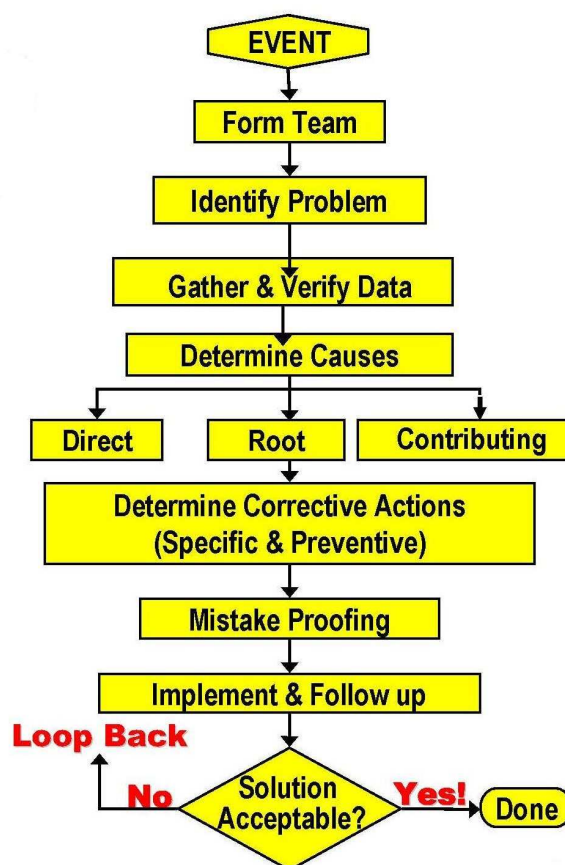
EVENT

Form Team

Identify Problem

Gather & Verify Data

Determine Causes

Direct

Root

Contributing

Determine Corrective Actions (Specific & Preventive)

Mistake Proofing

Implement & Follow up

Loop Back

No

Solution Acceptable?

Yes!

Done